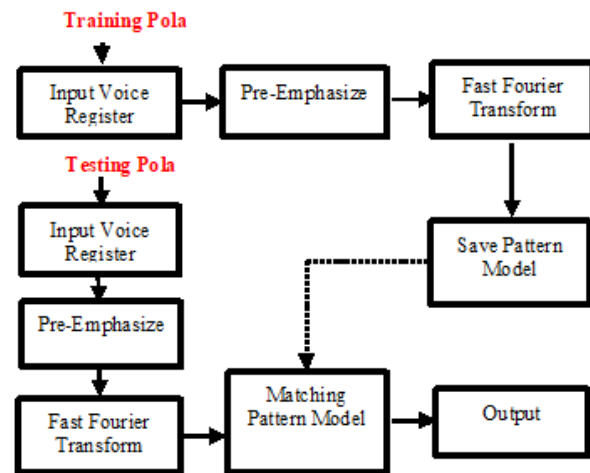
Training Pola

Input Voice Register

Pre-Emphasize

Fast Fourier Transform

Testing Pola

Input Voice Register

Save Pattern Model

Pre-Emphasize

Matching Pattern Model

Output

Fast Fourier Transform